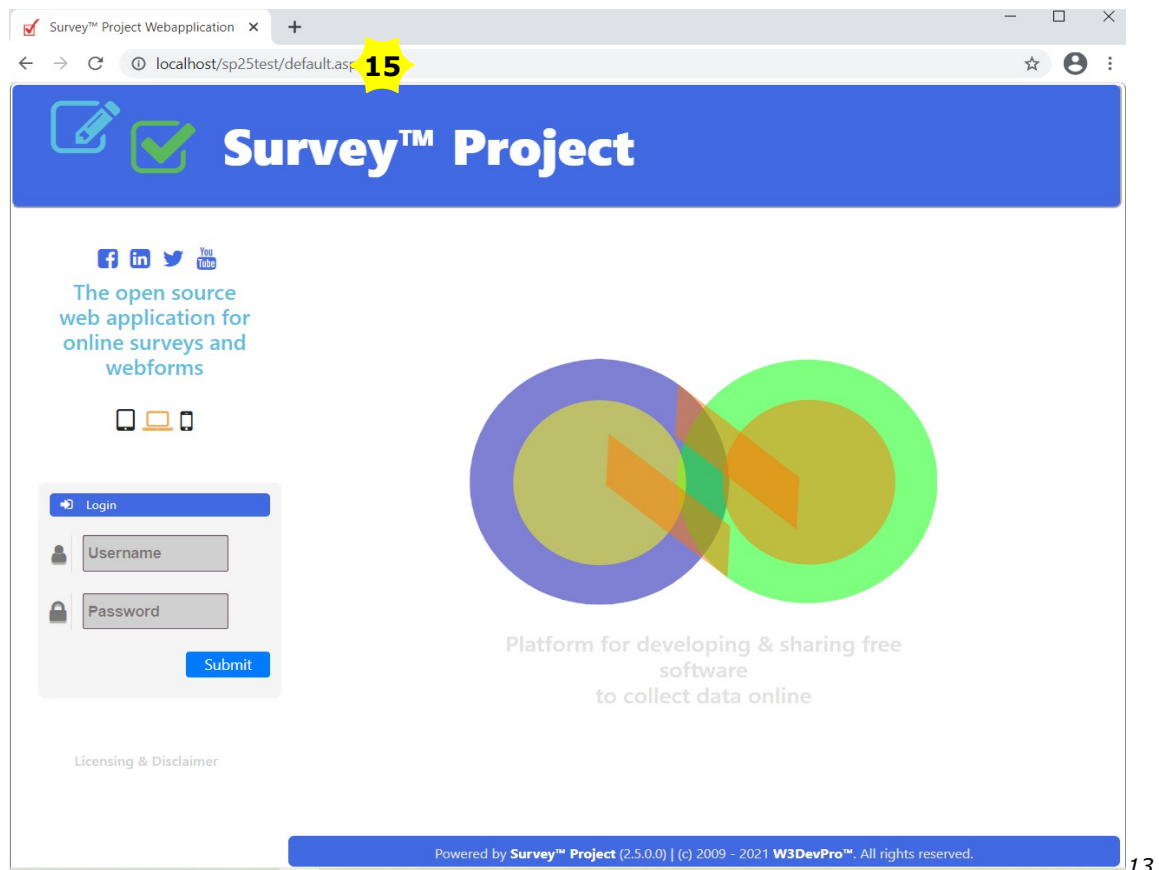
Survey™ Project Webapplication

localhost/sp25test/default.asp
15

Survey™ Project

You Tube

The open source web application for online surveys and webforms

Login

Username

Password

Submit

Licensing & Disclaimer

Platform for developing & sharing free software
to collect data online

Powered by **Survey™ Project** (2.5.0.0) | (c) 2009 - 2021 **W3DevPro™**. All rights reserved.

13